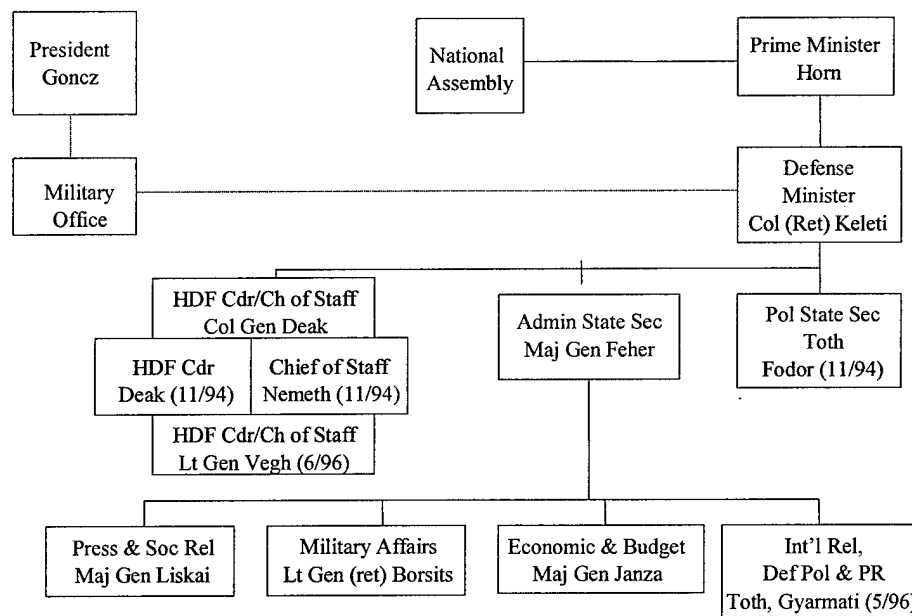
President Goncz

National Assembly

Prime Minister Horn

Military Office

Defense Minister Col (Ret) Keleti

HDF Cdr/Ch of Staff Col Gen Deak

HDF Cdr Deak (11/94)

Chief of Staff Nemeth (11/94)

HDF Cdr/Ch of Staff Lt Gen Vegh (6/96)

Admin State Sec Maj Gen Feher

Pol State Sec Toth Fodor (11/94)

Press & Soc Rel Maj Gen Liskai

Military Affairs Lt Gen (ret) Borsits

Economic & Budget Maj Gen Janza

Int'l Rel, Def Pol & PR Toth, Gyarmati (5/96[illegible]